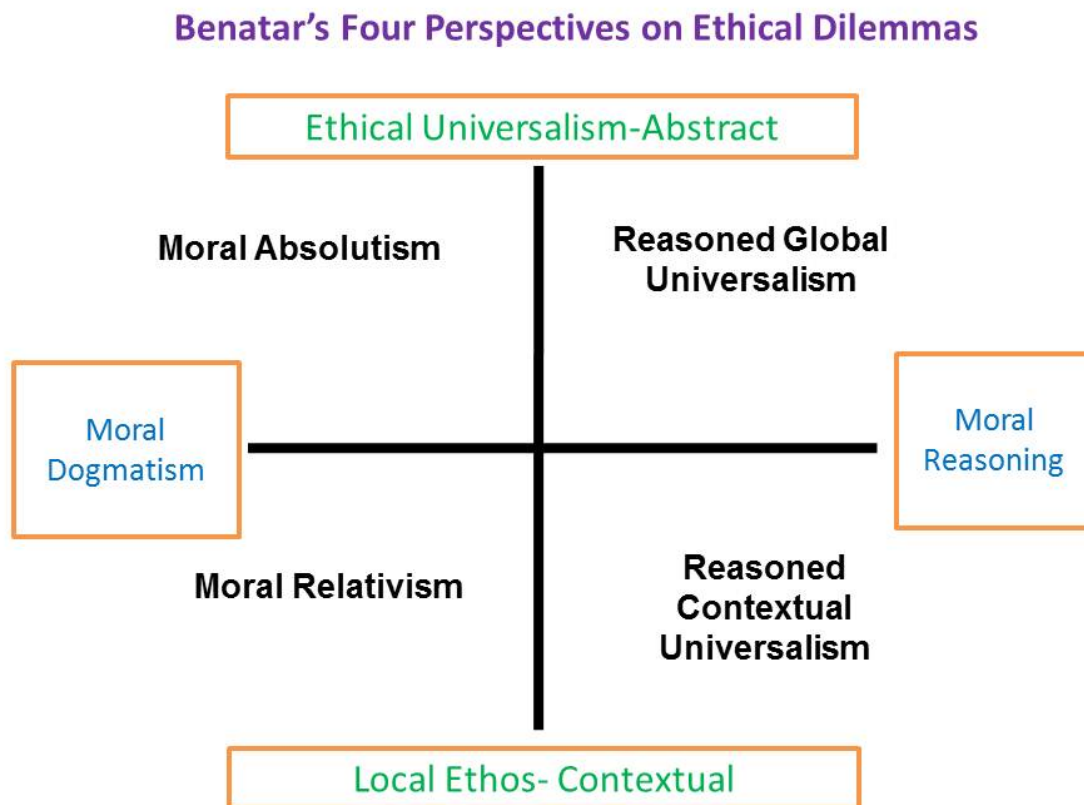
Benatar's Four Perspectives on Ethical Dilemmas

Ethical Universalism-Abstract

Moral Absolutism

Reasoned Global Universalism

Moral Dogmatism

Moral Reasoning

Moral Relativism

Reasoned Contextual Universalism

Local Ethos- Contextual